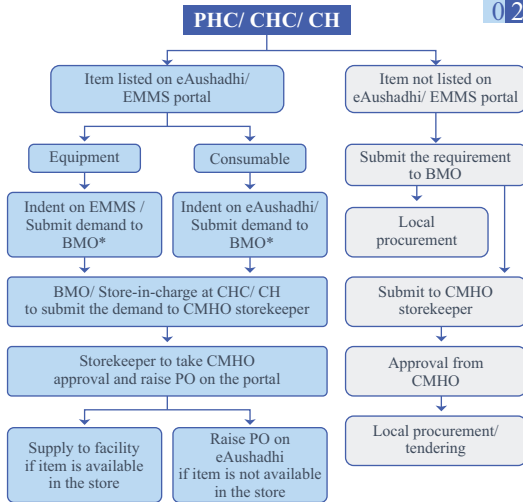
02

PHC/ CHC/ CH

Item listed on eAushadhi/ EMMS portal

Item not listed on eAushadhi/ EMMS portal

Equipment

Consumable

Indent on EMMS / Submit demand to BMO*

Indent on eAushadhi/ Submit demand to BMO*

BMO/ Store-in-charge at CHC/ CH to submit the demand to CMHO storekeeper

Storekeeper to take CMHO approval and raise PO on the portal

Supply to facility if item is available in the store

Raise PO on eAushadhi if item is not available in the store

Submit the requirement to BMO

Local procurement

Submit to CMHO storekeeper

Approval from CMHO

Local procurement/ tendering